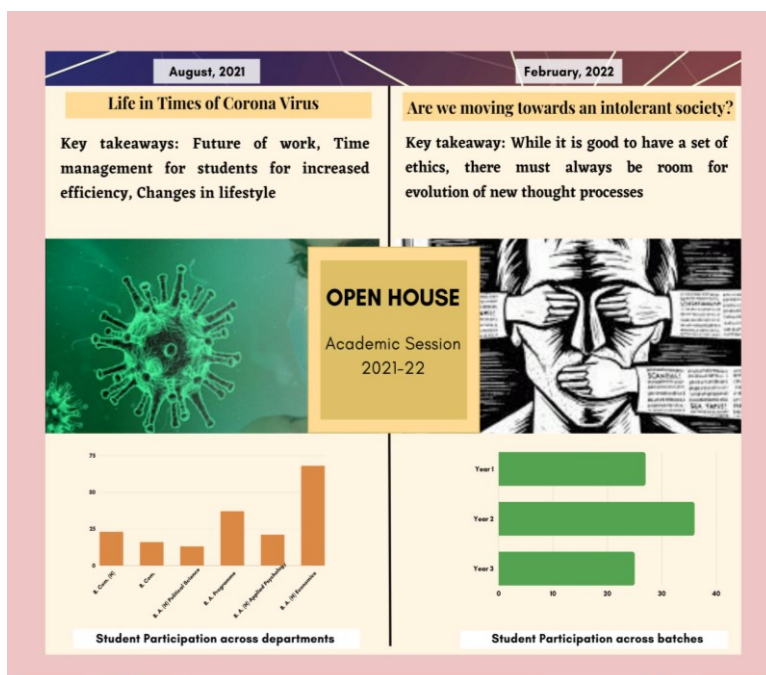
August, 2021

Life in Times of Corona Virus

Key takeaways: Future of work, Time management for students for increased efficiency, Changes in lifestyle

February, 2022

Are we moving towards an intolerant society?

Key takeaway: While it is good to have a set of ethics, there must always be room for evolution of new thought processes

OPEN HOUSE

Academic Session 2021-22

SCANDAL!

SEA TAPES!

75

50

25

0

B. Com. (H)

B. Com.

B. A. (H) Political Science

B. A. Programme

B. A. (H) Applied Psychology

B. A. (H) Economics

Student Participation across departments

Year 1

Year 2

Year 3

0

10

20

30

40

Student Participation across batches